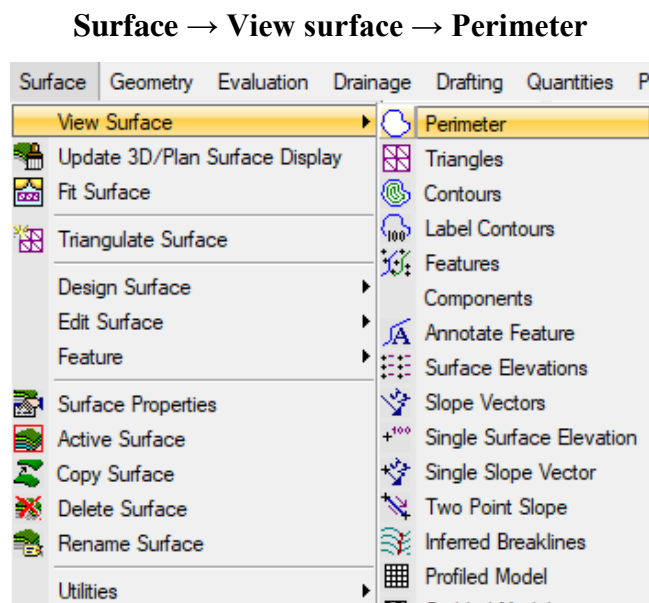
**Surface → View surface → Perimeter**

Surface Geometry Evaluation Drainage Drafting Quantities P

View Surface
Update 3D/Plan Surface Display
Fit Surface
Triangulate Surface
Design Surface
Edit Surface
Feature
Surface Properties
Active Surface
Copy Surface
Delete Surface
Rename Surface
Utilities

Perimeter
Triangles
Contours
100 Label Contours
Features
Components
Annotate Feature
Surface Elevations
Slope Vectors
Single Surface Elevation
Single Slope Vector
Two Point Slope
Inferred Breaklines
Profiled Model
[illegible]